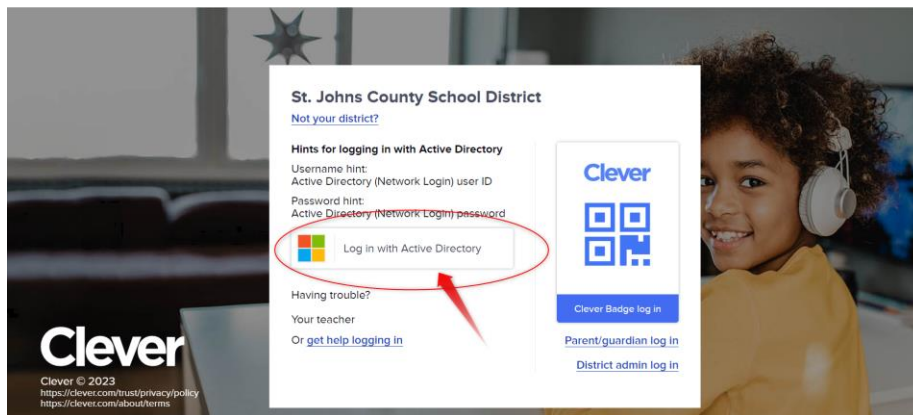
St. Johns County School District

Not your district?

Hints for logging in with Active Directory

Username hint:
Active Directory (Network Login) user ID

Password hint:
Active Directory (Network Login) password

Log in with Active Directory

Having trouble?

Your teacher

Or get help logging in

Clever

Clever Badge log in

Parent/guardian log in

District admin log in

Clever

Clever © 2023
https://clever.com/trust/privacy/policy
https://clever.com/about/terms